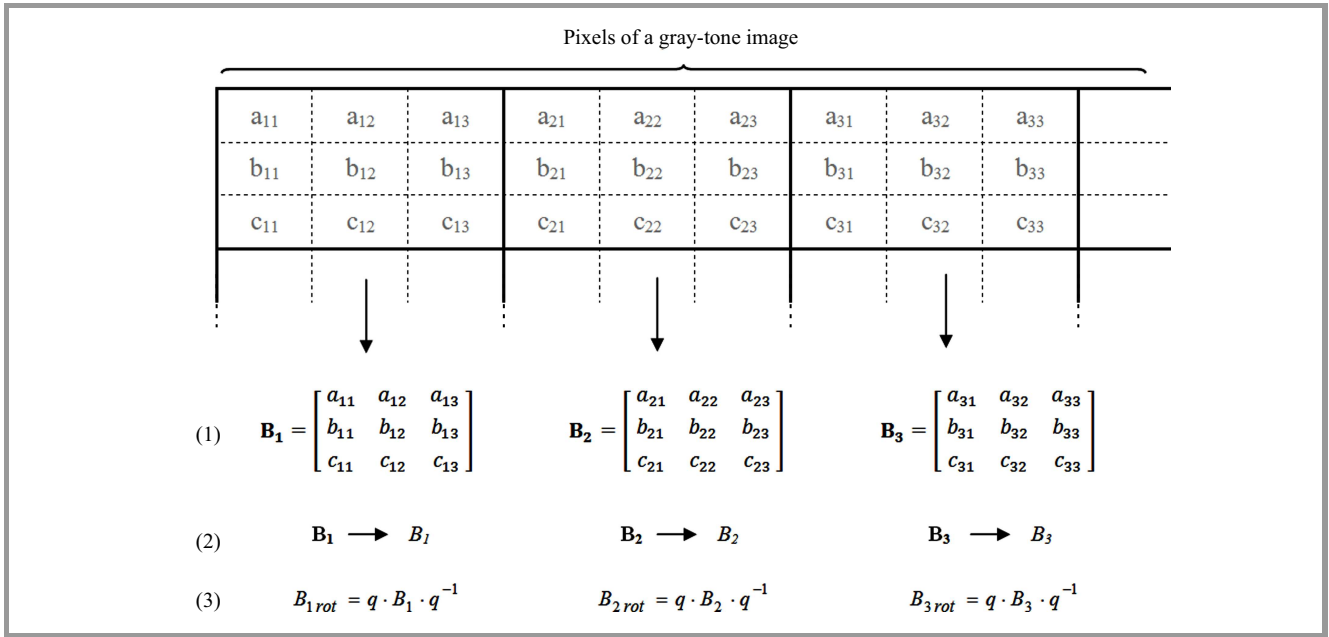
Pixels of a gray-tone image

| $a_{11}$ | $a_{12}$ | $a_{13}$ | $a_{21}$ | $a_{22}$ | $a_{23}$ | $a_{31}$ | $a_{32}$ | $a_{33}$ | |
|---|---|---|---|---|---|---|---|---|---|
| $b_{11}$ | $b_{12}$ | $b_{13}$ | $b_{21}$ | $b_{22}$ | $b_{23}$ | $b_{31}$ | $b_{32}$ | $b_{33}$ | |
| $c_{11}$ | $c_{12}$ | $c_{13}$ | $c_{21}$ | $c_{22}$ | $c_{23}$ | $c_{31}$ | $c_{32}$ | $c_{33}$ | |

(1) $\mathbf{B_1} = \begin{bmatrix} a_{11} & a_{12} & a_{13} \\ b_{11} & b_{12} & b_{13} \\ c_{11} & c_{12} & c_{13} \end{bmatrix}$ $\mathbf{B_2} = \begin{bmatrix} a_{21} & a_{22} & a_{23} \\ b_{21} & b_{22} & b_{23} \\ c_{21} & c_{22} & c_{23} \end{bmatrix}$ $\mathbf{B_3} = \begin{bmatrix} a_{31} & a_{32} & a_{33} \\ b_{31} & b_{32} & b_{33} \\ c_{31} & c_{32} & c_{33} \end{bmatrix}$

(2) $\mathbf{B_1} \longrightarrow B_1$ $\mathbf{B_2} \longrightarrow B_2$ $\mathbf{B_3} \longrightarrow B_3$

(3) $B_{1\,rot} = q \cdot B_1 \cdot q^{-1}$ $B_{2\,rot} = q \cdot B_2 \cdot q^{-1}$ $B_{3\,rot} = q \cdot B_3 \cdot q^{-1}$